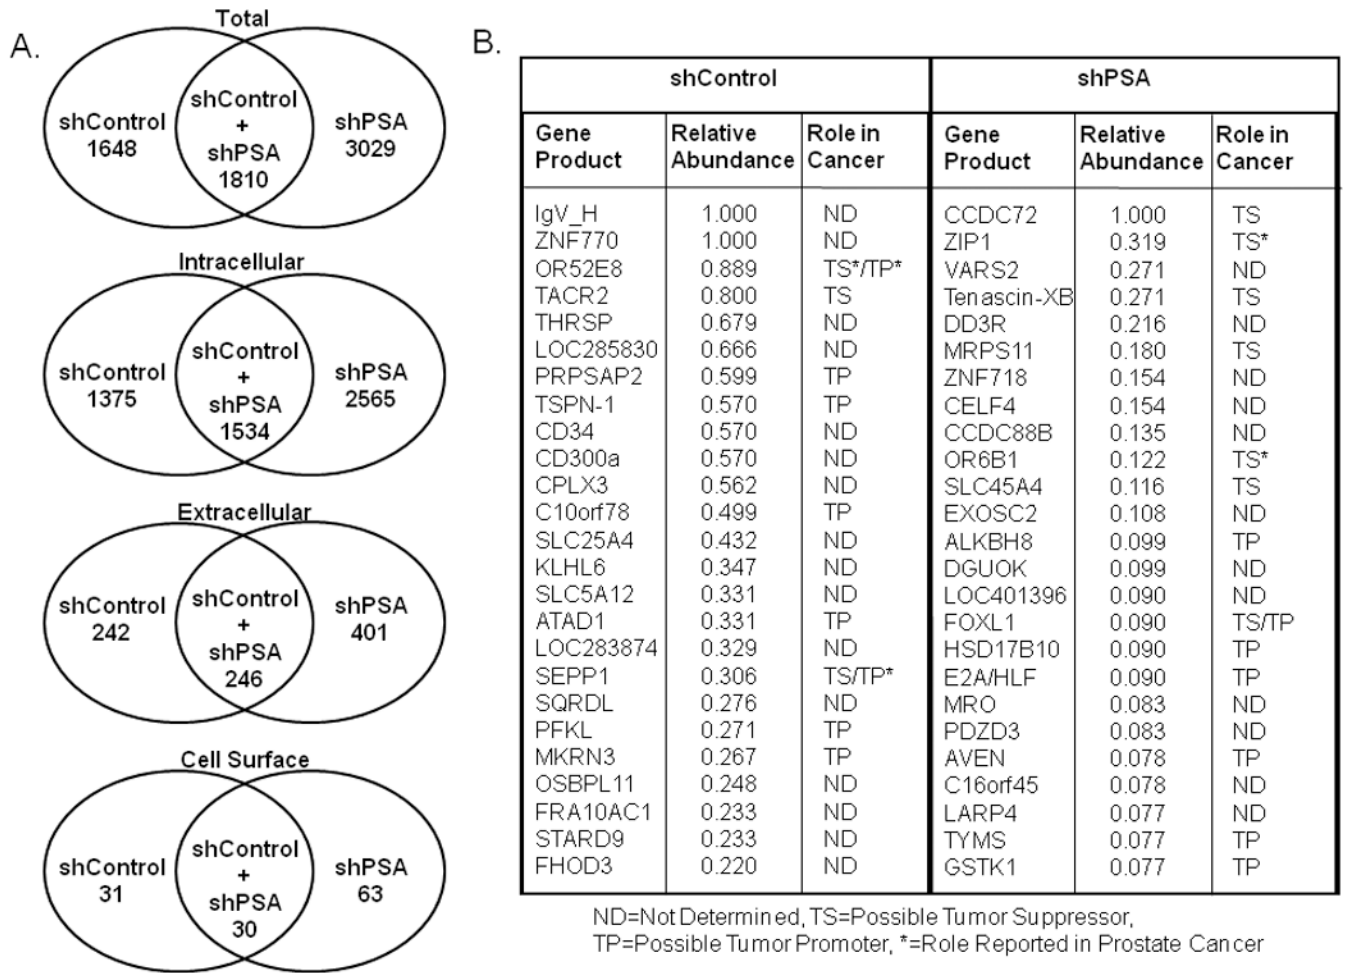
A.

Total

shControl 1648

shControl + shPSA 1810

shPSA 3029

Intracellular

shControl 1375

shControl + shPSA 1534

shPSA 2565

Extracellular

shControl 242

shControl + shPSA 246

shPSA 401

Cell Surface

shControl 31

shControl + shPSA 30

shPSA 63

B.

| shControl | | | shPSA | | |
|---|---|---|---|---|---|
| Gene Product | Relative Abundance | Role in Cancer | Gene Product | Relative Abundance | Role in Cancer |
| IgV_H | 1.000 | ND | CCDC72 | 1.000 | TS |
| ZNF770 | 1.000 | ND | ZIP1 | 0.319 | TS* |
| OR52E8 | 0.889 | TS*/TP* | VARS2 | 0.271 | ND |
| TACR2 | 0.800 | TS | Tenascin-XB | 0.271 | TS |
| THRSP | 0.679 | ND | DD3R | 0.216 | ND |
| LOC285830 | 0.666 | ND | MRPS11 | 0.180 | TS |
| PRPSAP2 | 0.599 | TP | ZNF718 | 0.154 | ND |
| TSPN-1 | 0.570 | TP | CELF4 | 0.154 | ND |
| CD34 | 0.570 | ND | CCDC88B | 0.135 | ND |
| CD300a | 0.570 | ND | OR6B1 | 0.122 | TS* |
| CPLX3 | 0.562 | ND | SLC45A4 | 0.116 | TS |
| C10orf78 | 0.499 | TP | EXOSC2 | 0.108 | ND |
| SLC25A4 | 0.432 | ND | ALKBH8 | 0.099 | TP |
| KLHL6 | 0.347 | ND | DGUOK | 0.099 | ND |
| SLC5A12 | 0.331 | ND | LOC401396 | 0.090 | ND |
| ATAD1 | 0.331 | TP | FOXL1 | 0.090 | TS/TP |
| LOC283874 | 0.329 | ND | HSD17B10 | 0.090 | TP |
| SEPP1 | 0.306 | TS/TP* | E2A/HLF | 0.090 | TP |
| SQRDL | 0.276 | ND | MRO | 0.083 | ND |
| PFKL | 0.271 | TP | PDZD3 | 0.083 | ND |
| MKRN3 | 0.267 | TP | AVEN | 0.078 | TP |
| OSBPL11 | 0.248 | ND | C16orf45 | 0.078 | ND |
| FRA10AC1 | 0.233 | ND | LARP4 | 0.077 | ND |
| STARD9 | 0.233 | ND | TYMS | 0.077 | TP |
| FHOD3 | 0.220 | ND | GSTK1 | 0.077 | TP |

ND=Not Determined, TS=Possible Tumor Suppressor, TP=Possible Tumor Promoter, *=Role Reported in Prostate Cancer